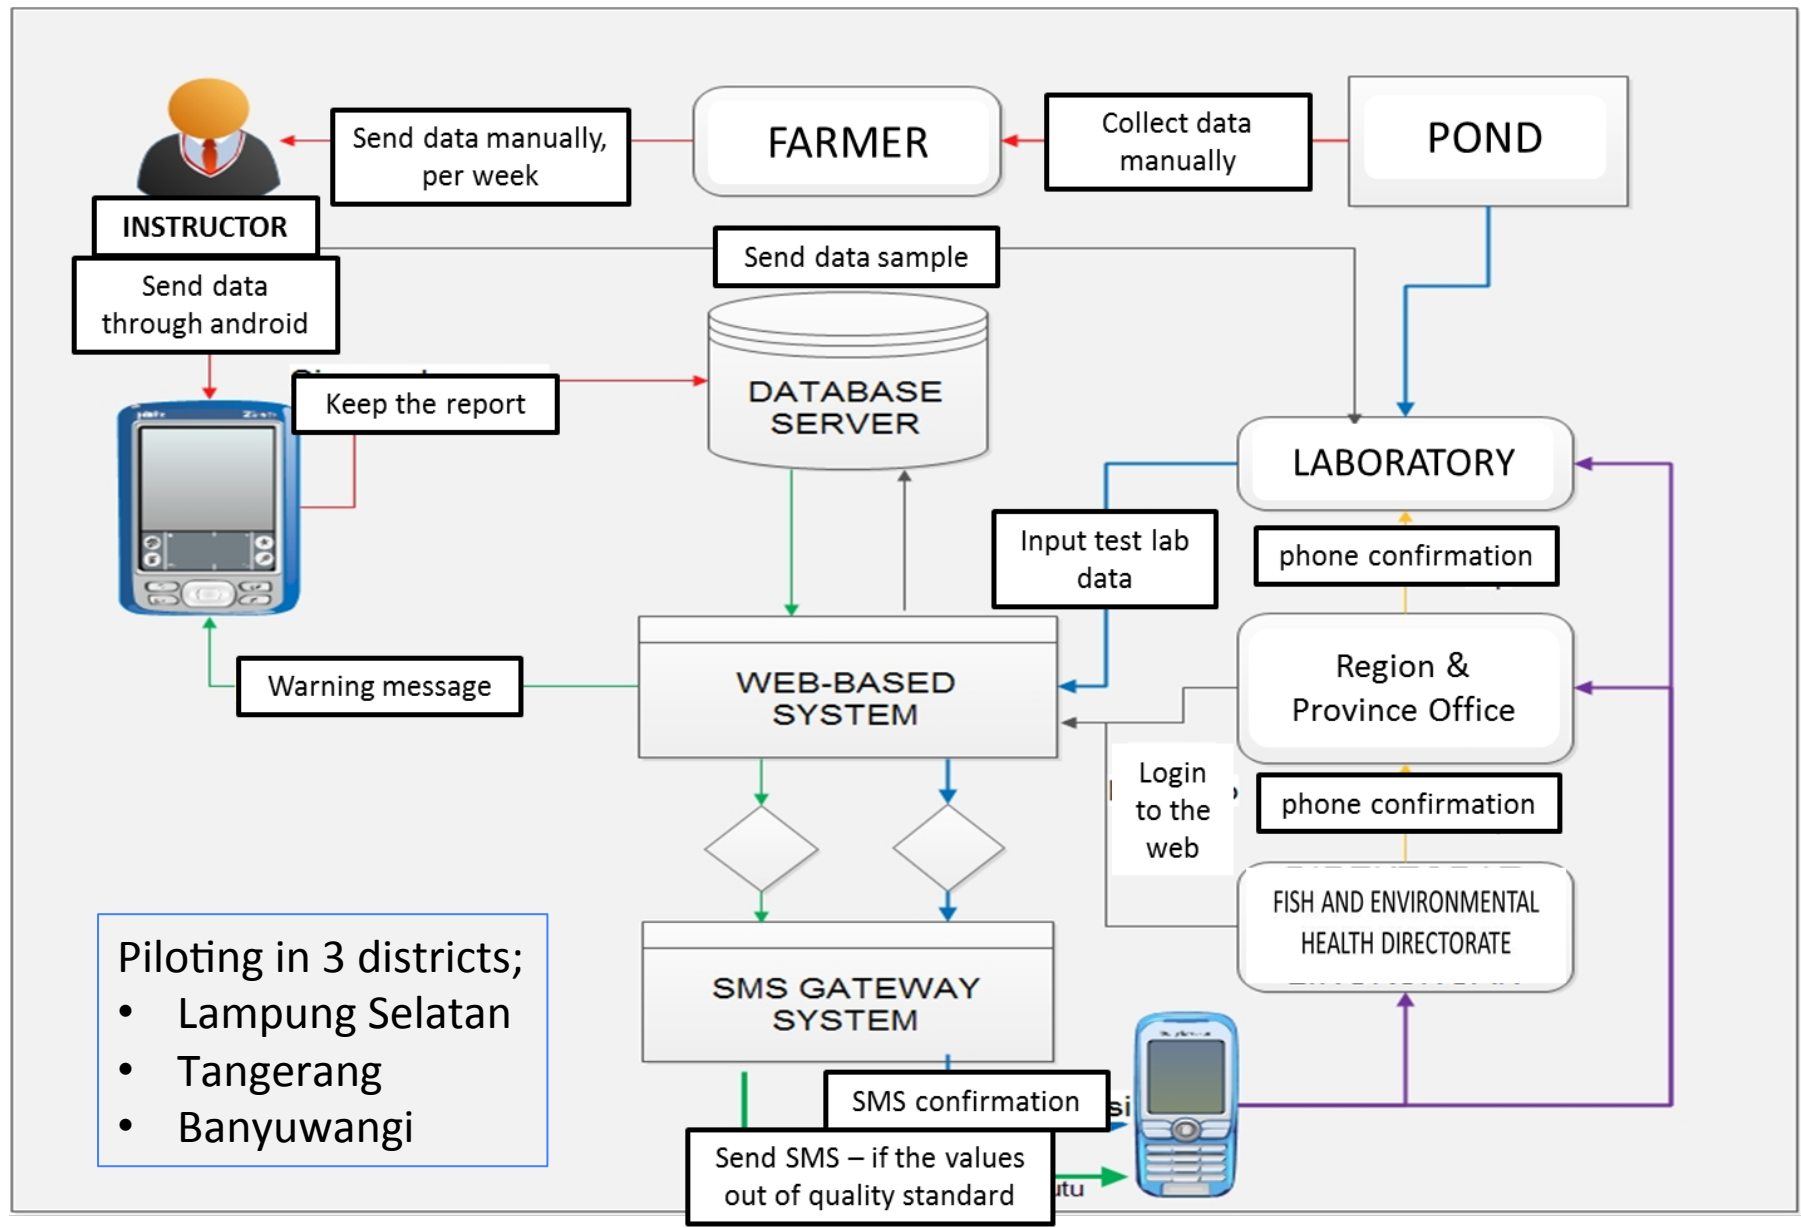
INSTRUCTOR

Send data manually, per week

FARMER

Collect data manually

POND

Send data sample

Send data through android

Keep the report

DATABASE SERVER

LABORATORY

Input test lab data

phone confirmation

Region & Province Office

WEB-BASED SYSTEM

Warning message

Login to the web

phone confirmation

FISH AND ENVIRONMENTAL HEALTH DIRECTORATE

SMS GATEWAY SYSTEM

Piloting in 3 districts;
• Lampung Selatan
• Tangerang
• Banyuwangi

SMS confirmation

Send SMS – if the values out of quality standard